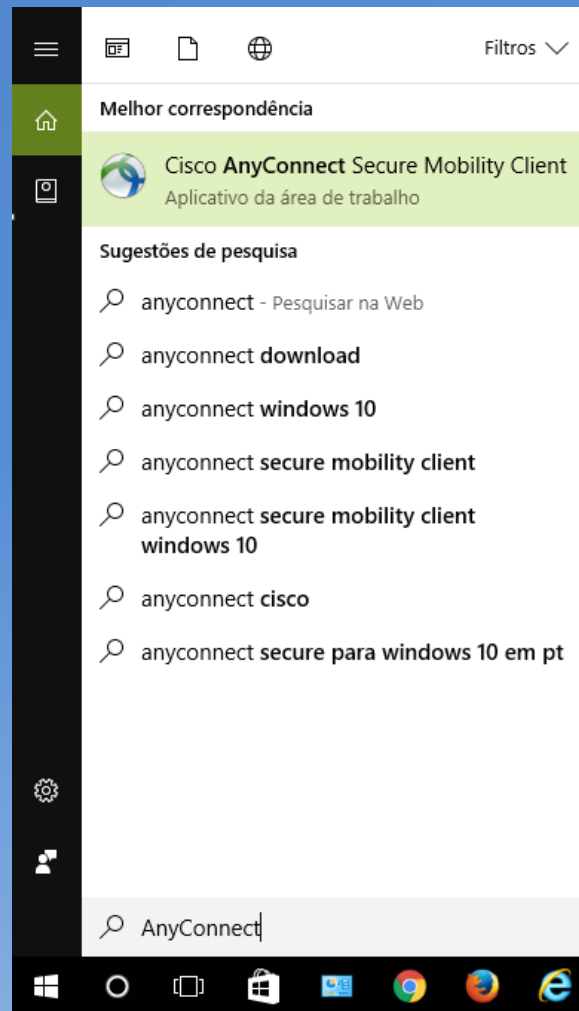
Filtros

Melhor correspondência

Cisco AnyConnect Secure Mobility Client
Aplicativo da área de trabalho

Sugestões de pesquisa

anyconnect - Pesquisar na Web

anyconnect download

anyconnect windows 10

anyconnect secure mobility client

anyconnect secure mobility client windows 10

anyconnect cisco

anyconnect secure para windows 10 em pt

AnyConnect